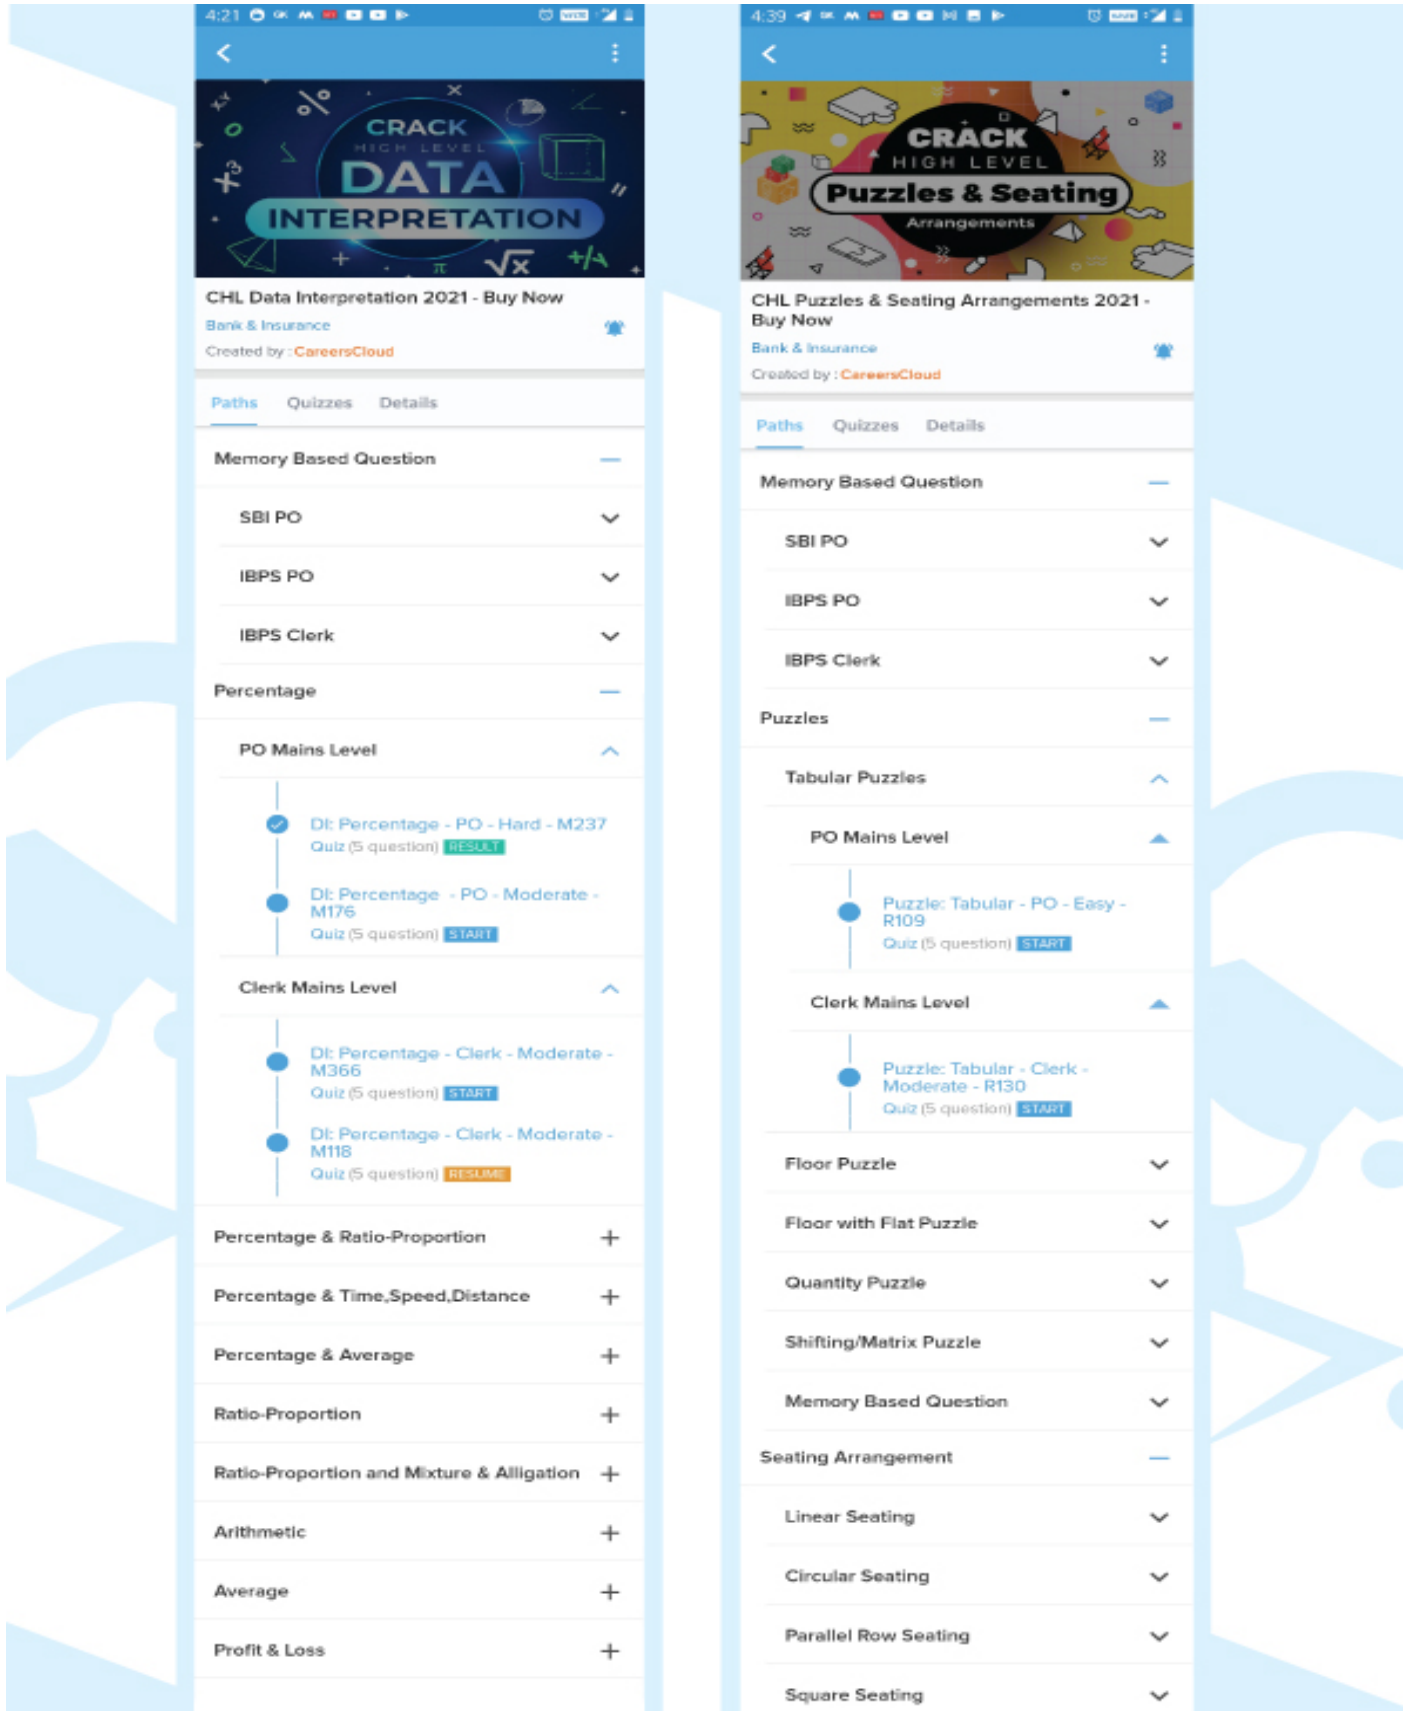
4:21

CRACK
HIGH LEVEL
DATA
INTERPRETATION

CHL Data Interpretation 2021 - Buy Now
Bank & Insurance
Created by : CareersCloud

Paths Quizzes Details

Memory Based Question
SBI PO
IBPS PO
IBPS Clerk
Percentage
PO Mains Level
DI: Percentage - PO - Hard - M237
Quiz (5 question) RESULT
DI: Percentage - PO - Moderate - M176
Quiz (5 question) START
Clerk Mains Level
DI: Percentage - Clerk - Moderate - M366
Quiz (5 question) START
DI: Percentage - Clerk - Moderate - M118
Quiz (5 question) RESUME
Percentage & Ratio-Proportion
Percentage & Time,Speed,Distance
Percentage & Average
Ratio-Proportion
Ratio-Proportion and Mixture & Alligation
Arithmetic
Average
Profit & Loss

4:39

CRACK
HIGH LEVEL
Puzzles & Seating
Arrangements

CHL Puzzles & Seating Arrangements 2021 - Buy Now
Bank & Insurance
Created by : CareersCloud

Paths Quizzes Details

Memory Based Question
SBI PO
IBPS PO
IBPS Clerk
Puzzles
Tabular Puzzles
PO Mains Level
Puzzle: Tabular - PO - Easy - R109
Quiz (5 question) START
Clerk Mains Level
Puzzle: Tabular - Clerk - Moderate - R130
Quiz (5 question) START
Floor Puzzle
Floor with Flat Puzzle
Quantity Puzzle
Shifting/Matrix Puzzle
Memory Based Question
Seating Arrangement
Linear Seating
Circular Seating
Parallel Row Seating
Square Seating